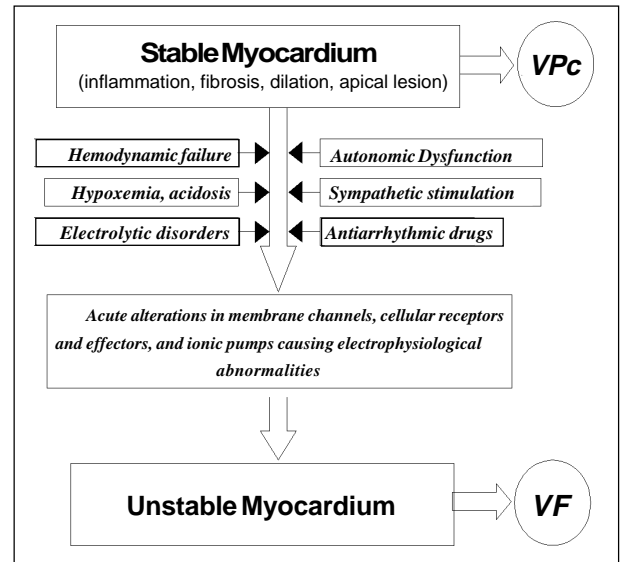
Stable Myocardium
(inflammation, fibrosis, dilation, apical lesion)

VPc

Hemodynamic failure

Autonomic Dysfunction

Hypoxemia, acidosis

Sympathetic stimulation

Electrolytic disorders

Antiarrhythmic drugs

Acute alterations in membrane channels, cellular receptors and effectors, and ionic pumps causing electrophysiological abnormalities

Unstable Myocardium

VF